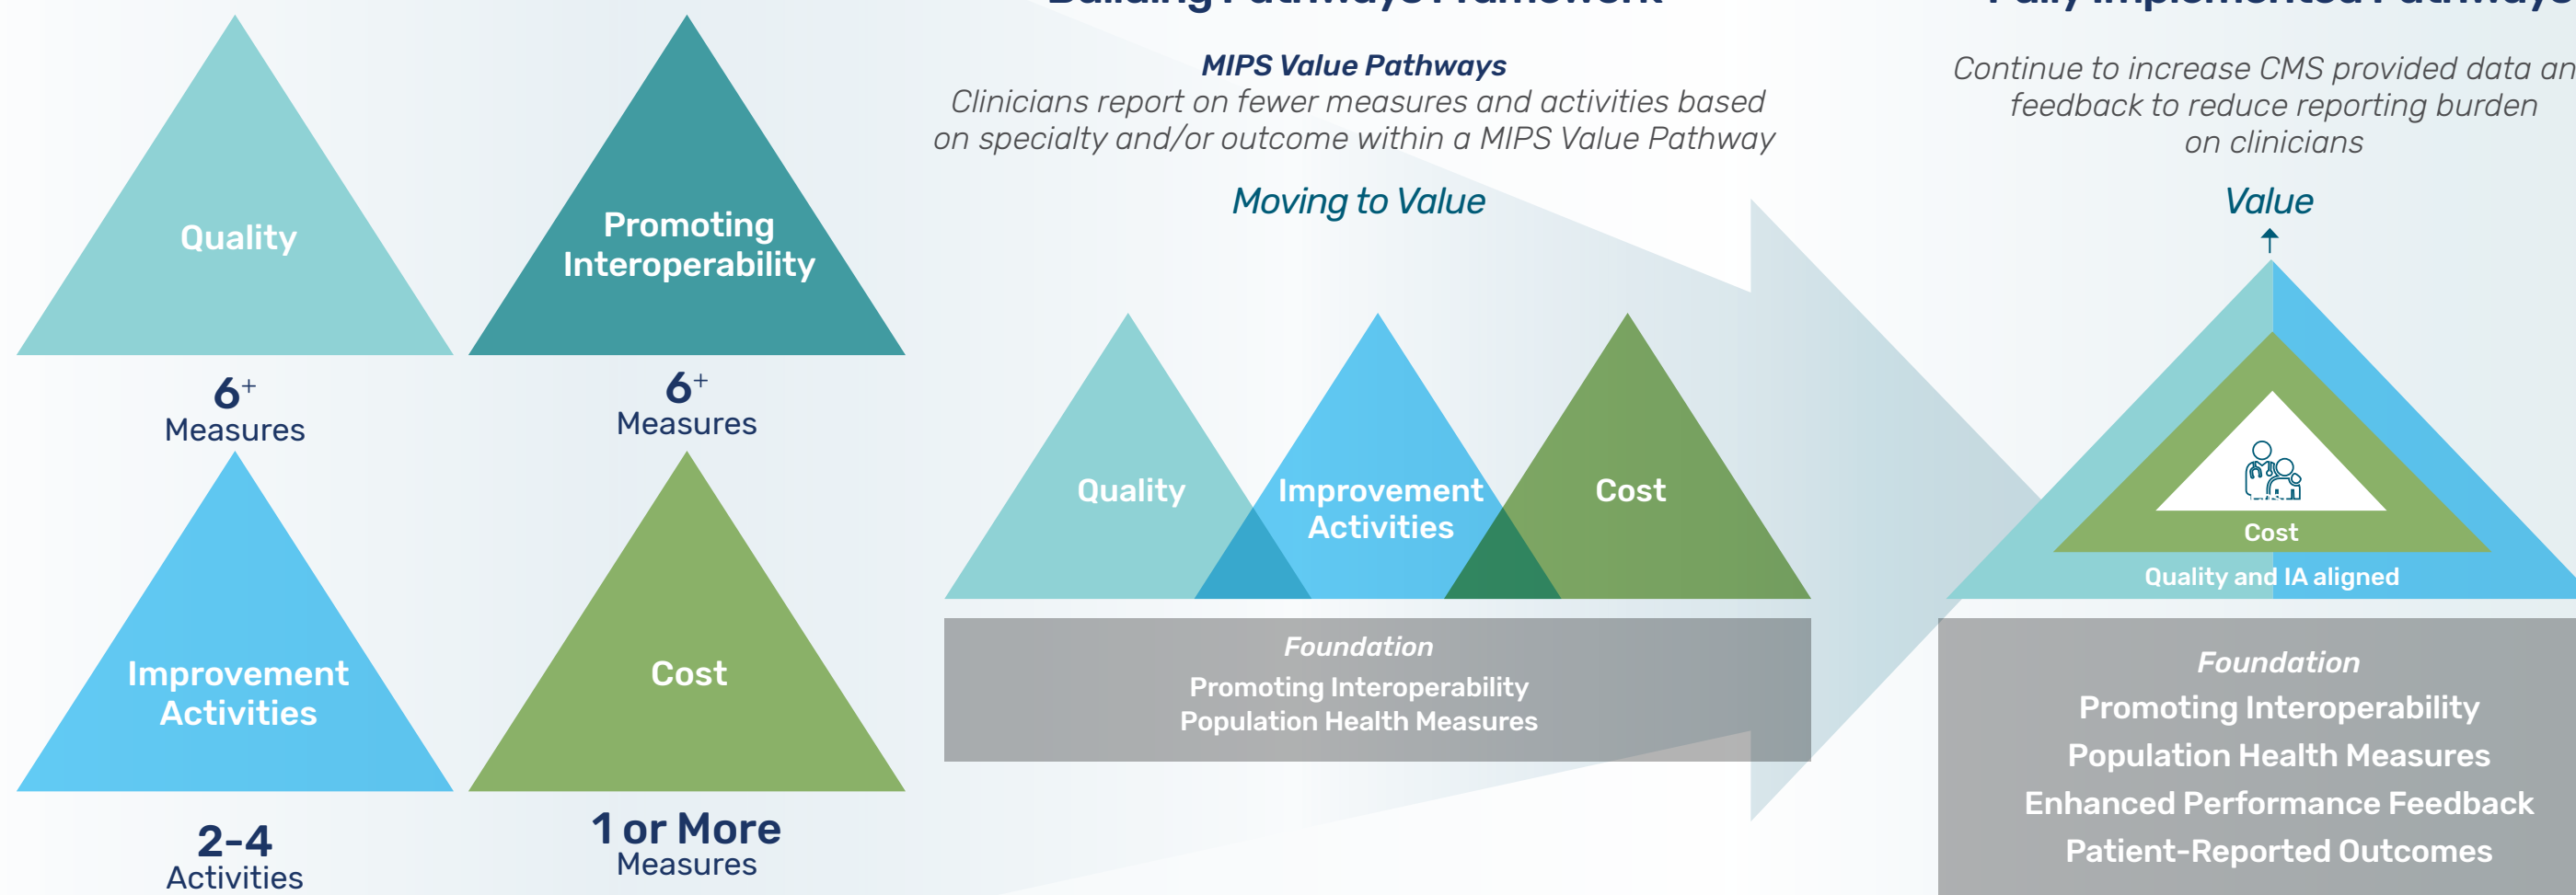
Quality

$6^+$
Measures

Promoting Interoperability

$6^+$
Measures

Improvement Activities

2-4
Activities

Cost

1 or More
Measures

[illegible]

MIPS Value Pathways
Clinicians report on fewer measures and activities based on specialty and/or outcome within a MIPS Value Pathway

Moving to Value

Quality

Improvement Activities

Cost

Foundation
Promoting Interoperability
Population Health Measures

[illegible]

Continue to increase CMS provided data an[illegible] feedback to reduce reporting burden on clinicians

Value

Cost

Quality and IA aligned

Foundation
Promoting Interoperability
Population Health Measures
Enhanced Performance Feedback
Patient-Reported Outcomes